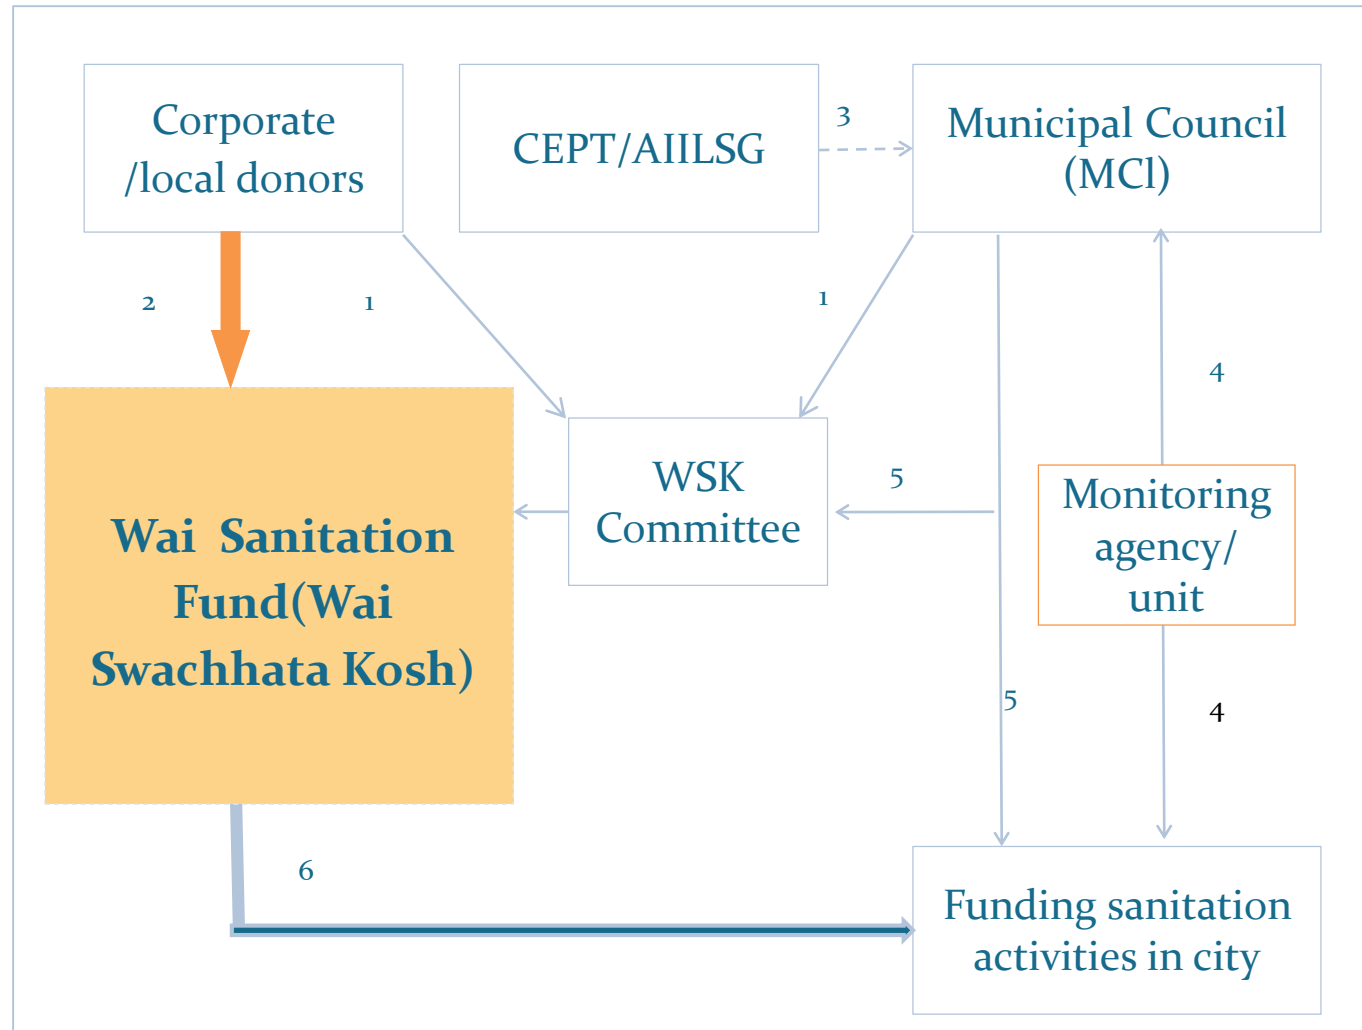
Corporate /local donors

CEPT/AIILSG

3

Municipal Council (MCl)

2

1

1

4

Wai Sanitation Fund(Wai Swachhata Kosh)

WSK Committee

5

Monitoring agency/ unit

5

4

6

Funding sanitation activities in city